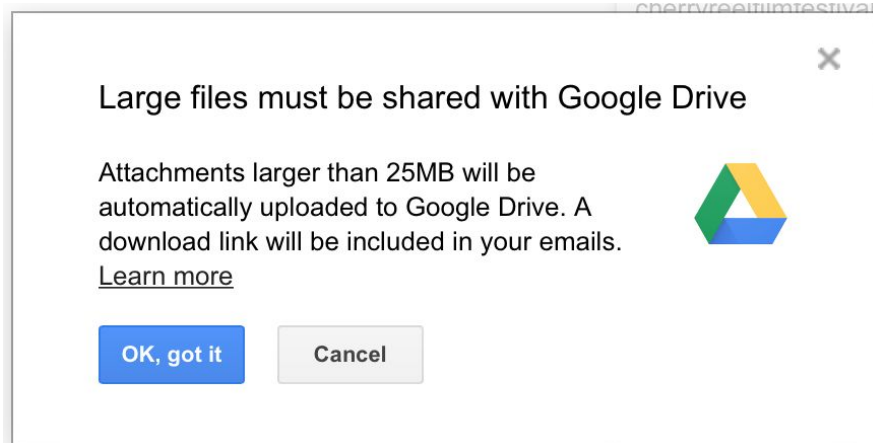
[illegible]

×

Large files must be shared with Google Drive

Attachments larger than 25MB will be automatically uploaded to Google Drive. A download link will be included in your emails. Learn more

OK, got it

Cancel